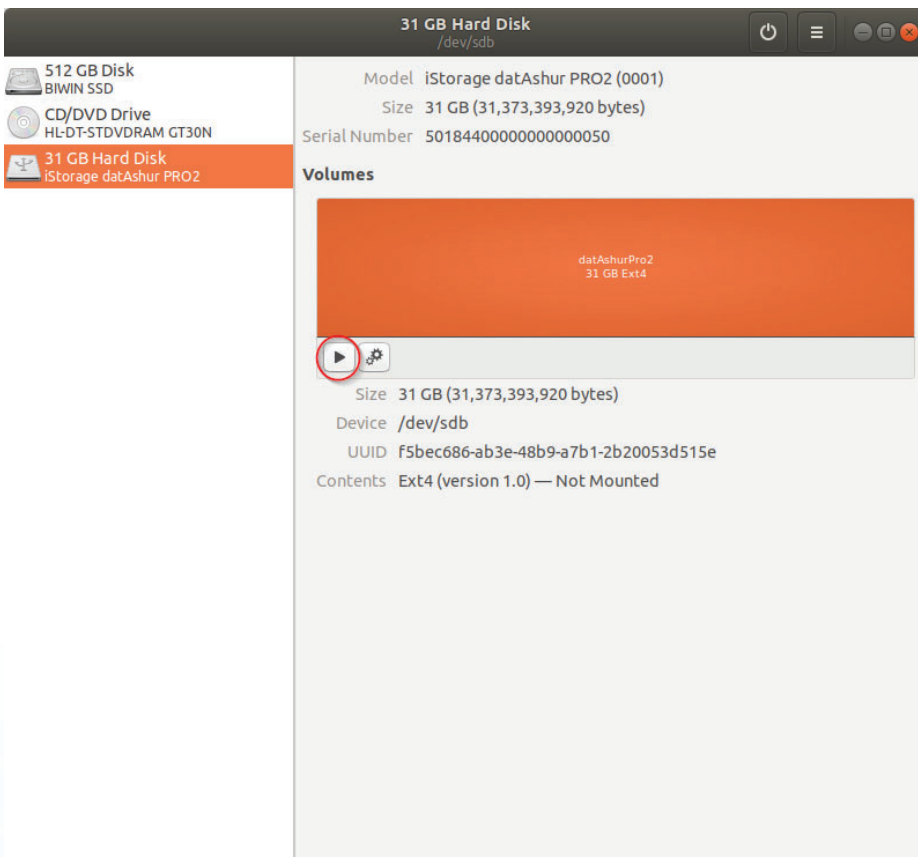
31 GB Hard Disk
/dev/sdb

512 GB Disk
BIWIN SSD

CD/DVD Drive
HL-DT-STDVDRAM GT30N

31 GB Hard Disk
iStorage datAshur PRO2

Model iStorage datAshur PRO2 (0001)
Size 31 GB (31,373,393,920 bytes)
Serial Number 50184400000000000050

Volumes

datAshurPro2
31 GB Ext4

Size 31 GB (31,373,393,920 bytes)
Device /dev/sdb
UUID f5bec686-ab3e-48b9-a7b1-2b20053d515e
Contents Ext4 (version 1.0) — Not Mounted